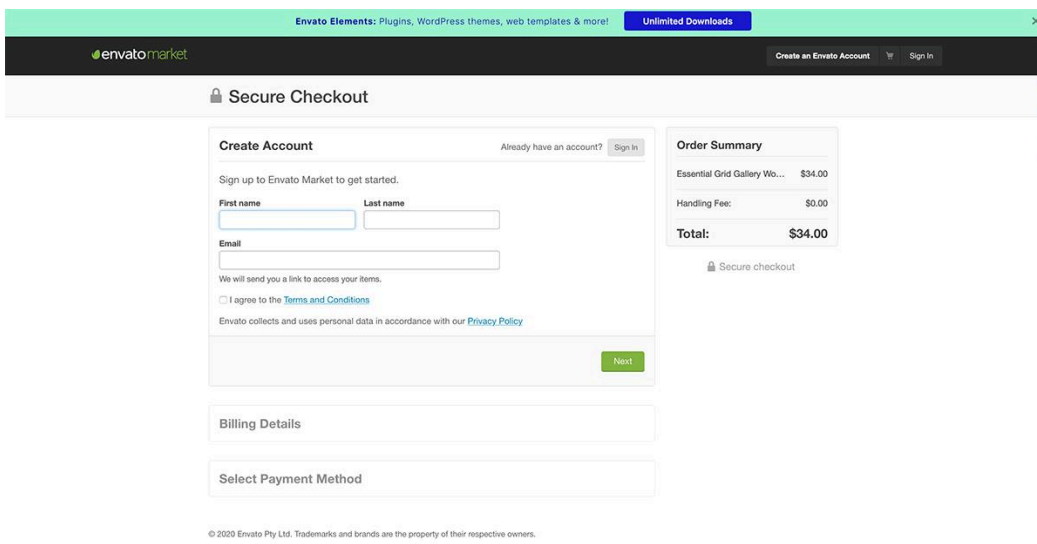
Envato Elements: Plugins, WordPress themes, web templates & more! Unlimited Downloads

envatomarket

Create an Envato Account Sign In

Secure Checkout

Create Account

Already have an account? Sign In

Sign up to Envato Market to get started.

First name

Last name

Email

We will send you a link to access your items.

I agree to the Terms and Conditions

Envato collects and uses personal data in accordance with our Privacy Policy

Next

Billing Details

Select Payment Method

Order Summary

| | |
|---|---|
| Essential Grid Gallery Wo... | $34.00 |
| Handling Fee: | $0.00 |
| Total: | $34.00 |

Secure checkout

© 2020 Envato Pty Ltd. Trademarks and brands are the property of their respective owners.